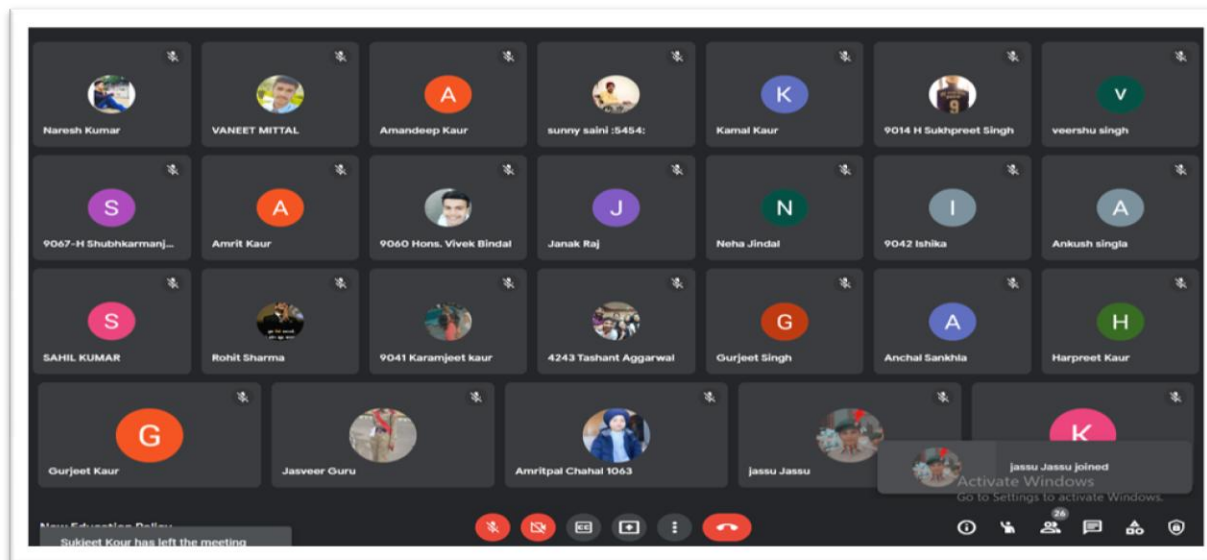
Naresh Kumar

VANEET MITTAL

A

Amandeep Kaur

sunny saini :5454:

K

Kamal Kaur

9014 H Sukhpreet Singh

V

veershu singh

S

9067-H Shubhkarmanj...

A

Amrit Kaur

9060 Hons. Vivek Bindal

J

Janak Raj

N

Neha Jindal

I

9042 Ishika

A

Ankush singla

S

SAHIL KUMAR

Rohit Sharma

9041 Karamjeet kaur

4243 Tashant Aggarwal

G

Gurjeet Singh

A

Anchal Sankhla

H

Harpreet Kaur

G

Gurjeet Kaur

Jasveer Guru

Amritpal Chahal 1063

jassu Jassu

K

jassu Jassu joined

Activate Windows

Go to Settings to activate Windows.

New Education Policy

Sukjeet Kour has left the meeting

26